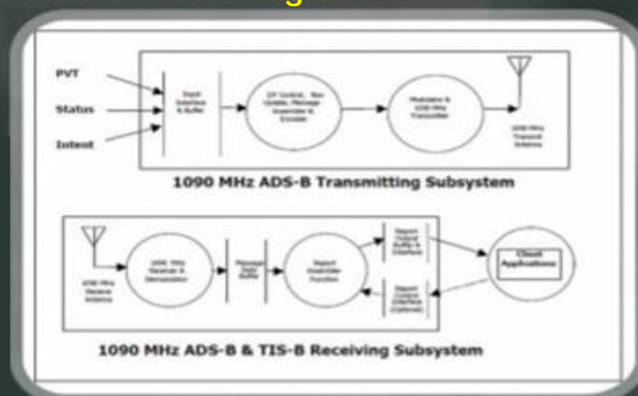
PVT

Status

Intent

Input Interface & Buffer

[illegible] Control, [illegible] Update, Message Assembler & Encoder

Modulator & 1090 MHz Transmitter

1090 MHz Transmit Antenna

1090 MHz ADS-B Transmitting Subsystem

1090 MHz Receive Antenna

1090 MHz Receiver & Demodulator

Message Input Buffer

Report Assembler Function

Report Output Buffer & Interface

Report Control Interface (Optional)

Client Applications

1090 MHz ADS-B & TIS-B Receiving Subsystem